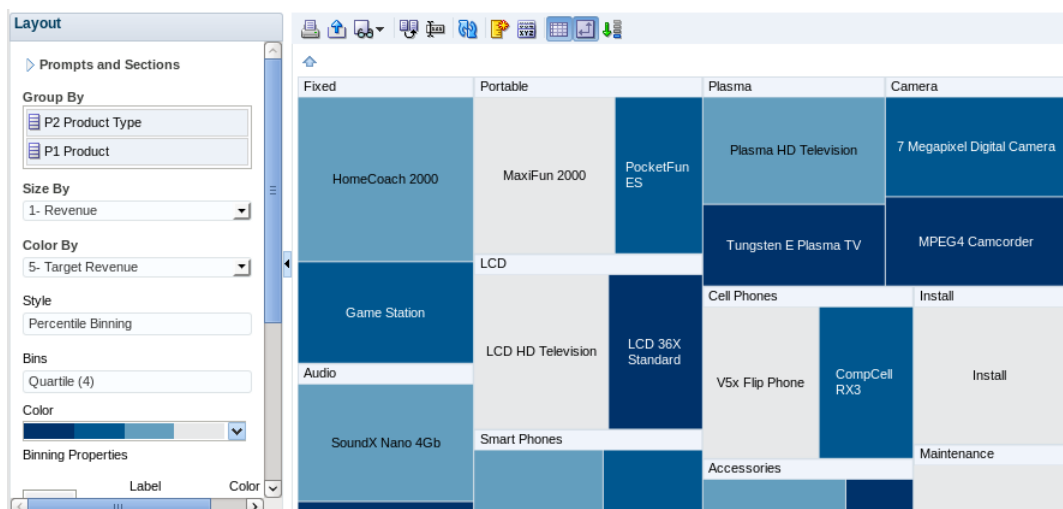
Layout

Prompts and Sections

Group By

P2 Product Type

P1 Product

Size By

1- Revenue

Color By

5- Target Revenue

Style

Percentile Binning

Bins

Quartile (4)

Color

Binning Properties

Label

Color

Fixed

HomeCoach 2000

Game Station

Audio

SoundX Nano 4Gb

Portable

MaxiFun 2000

PocketFun ES

LCD

LCD HD Television

LCD 36X Standard

Smart Phones

Plasma

Plasma HD Television

Tungsten E Plasma TV

Cell Phones

V5x Flip Phone

CompCell RX3

Accessories

Camera

7 Megapixel Digital Camera

MPEG4 Camcorder

Install

Install

Maintenance